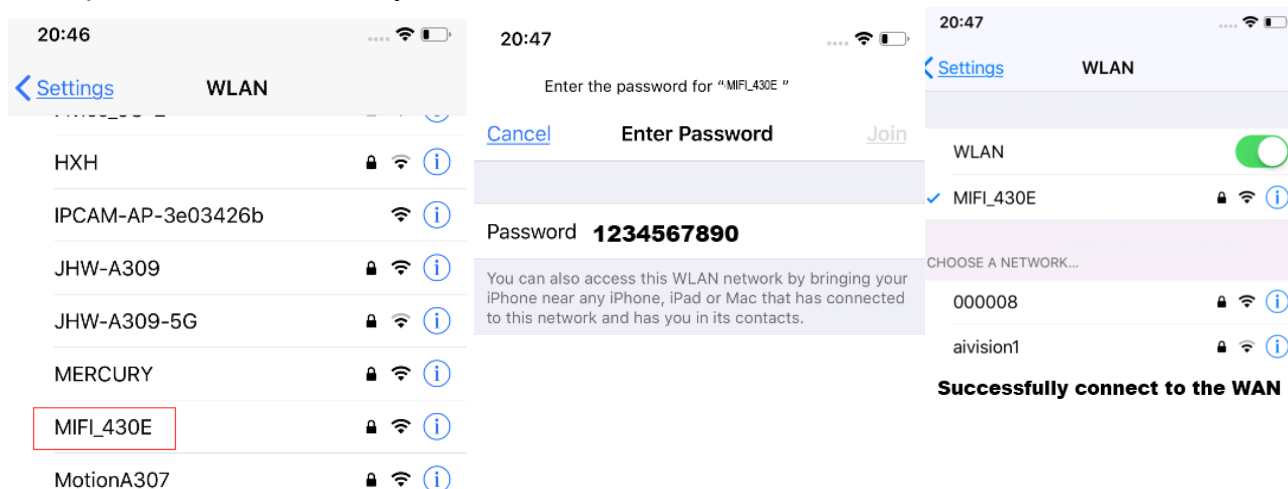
20:46

Settings WLAN

HXH

IPCAM-AP-3e03426b

JHW-A309

JHW-A309-5G

MERCURY

MIFI_430E

MotionA307

20:47

Enter the password for "MIFI_430E"

Cancel Enter Password Join

Password 1234567890

You can also access this WLAN network by bringing your iPhone near any iPhone, iPad or Mac that has connected to this network and has you in its contacts.

20:47

Settings WLAN

WLAN

MIFI_430E

CHOOSE A NETWORK...

000008

aivision1

Successfully connect to the WAN